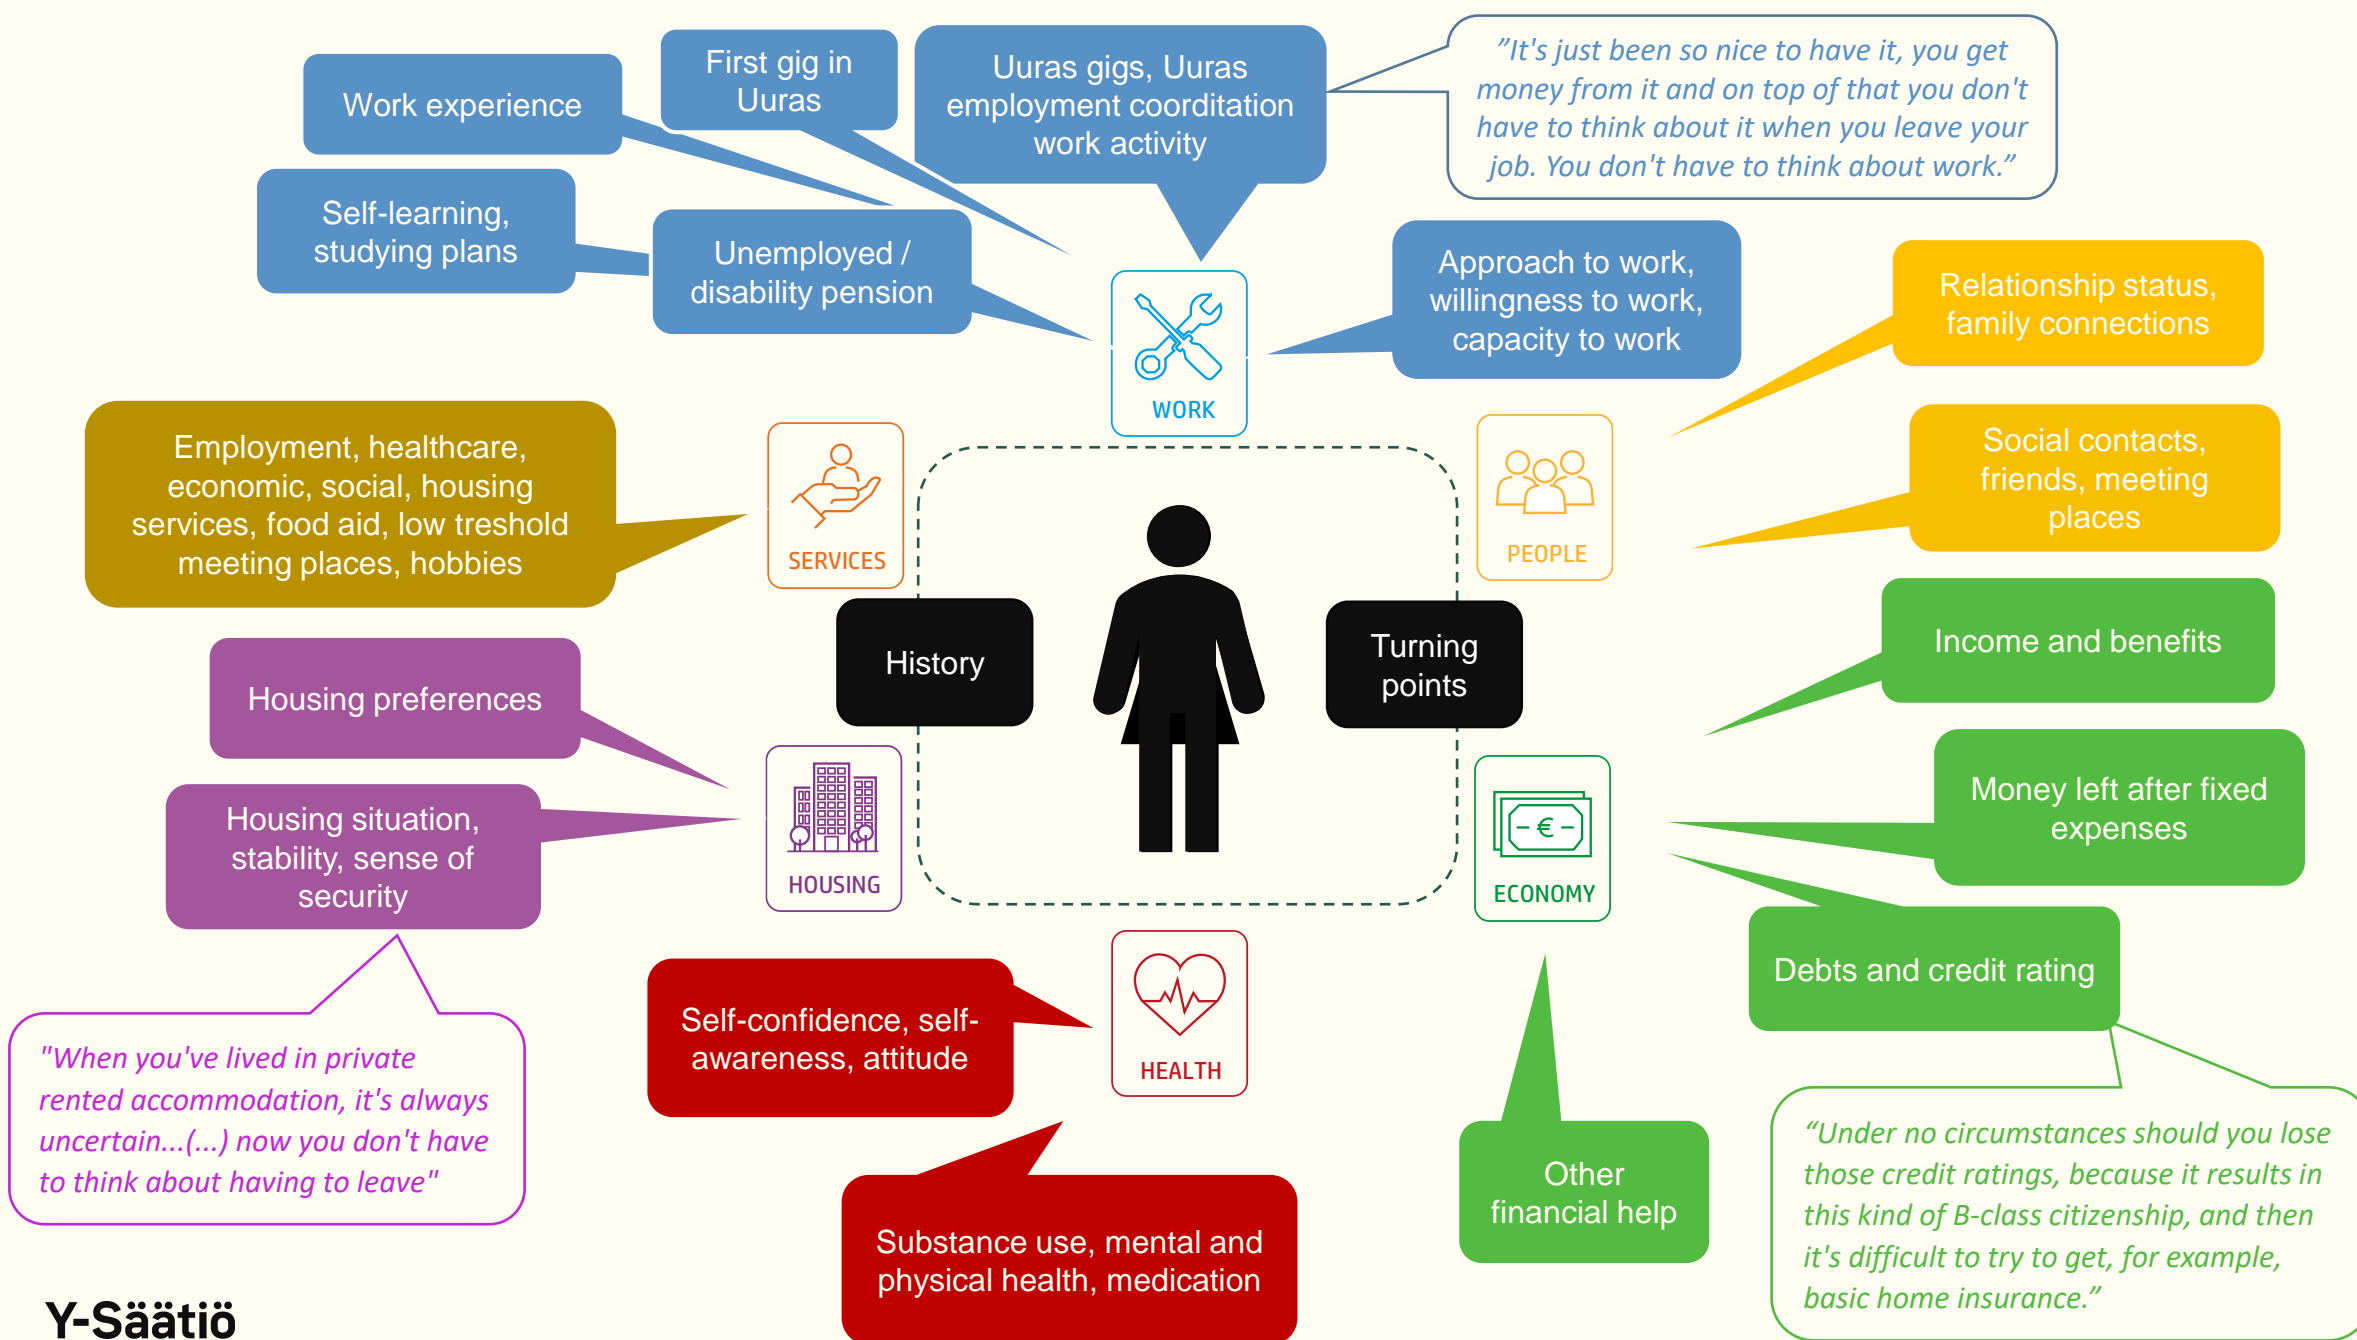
Work experience

First gig in Uuras

Uuras gigs, Uuras employment coorditation work activity

”It's just been so nice to have it, you get money from it and on top of that you don't have to think about it when you leave your job. You don't have to think about work.”

Self-learning, studying plans

Unemployed / disability pension

WORK

Approach to work, willingness to work, capacity to work

Relationship status, family connections

Employment, healthcare, economic, social, housing services, food aid, low treshold meeting places, hobbies

SERVICES

PEOPLE

Social contacts, friends, meeting places

History

Turning points

Income and benefits

Housing preferences

HOUSING

Money left after fixed expenses

Housing situation, stability, sense of security

ECONOMY

Debts and credit rating

"When you've lived in private rented accommodation, it's always uncertain...(...) now you don't have to think about having to leave"

Self-confidence, self-awareness, attitude

HEALTH

Other financial help

“Under no circumstances should you lose those credit ratings, because it results in this kind of B-class citizenship, and then it's difficult to try to get, for example, basic home insurance.”

Substance use, mental and physical health, medication

Y-Säätiö